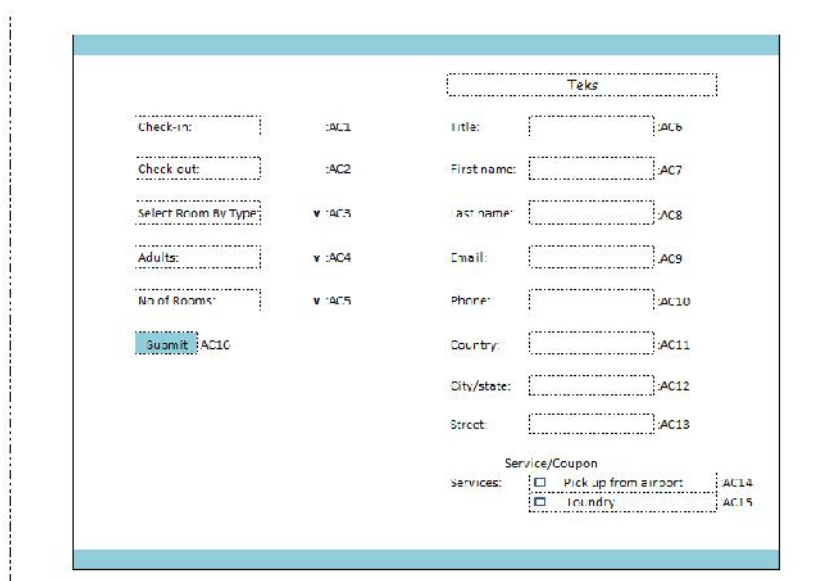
Teks

Check-in: :AC1

Check out: :AC2

Select Room By Type: v :AC3

Adults: v :AC4

No of Rooms: v :AC5

Submit :AC10

Title: :AC6

First name: :AC7

Last name: :AC8

Email: :AC9

Phone: :AC10

Country: :AC11

City/state: :AC12

Street: :AC13

Service/Coupon

Services: Pick up from airport :AC14

Loundry :AC15